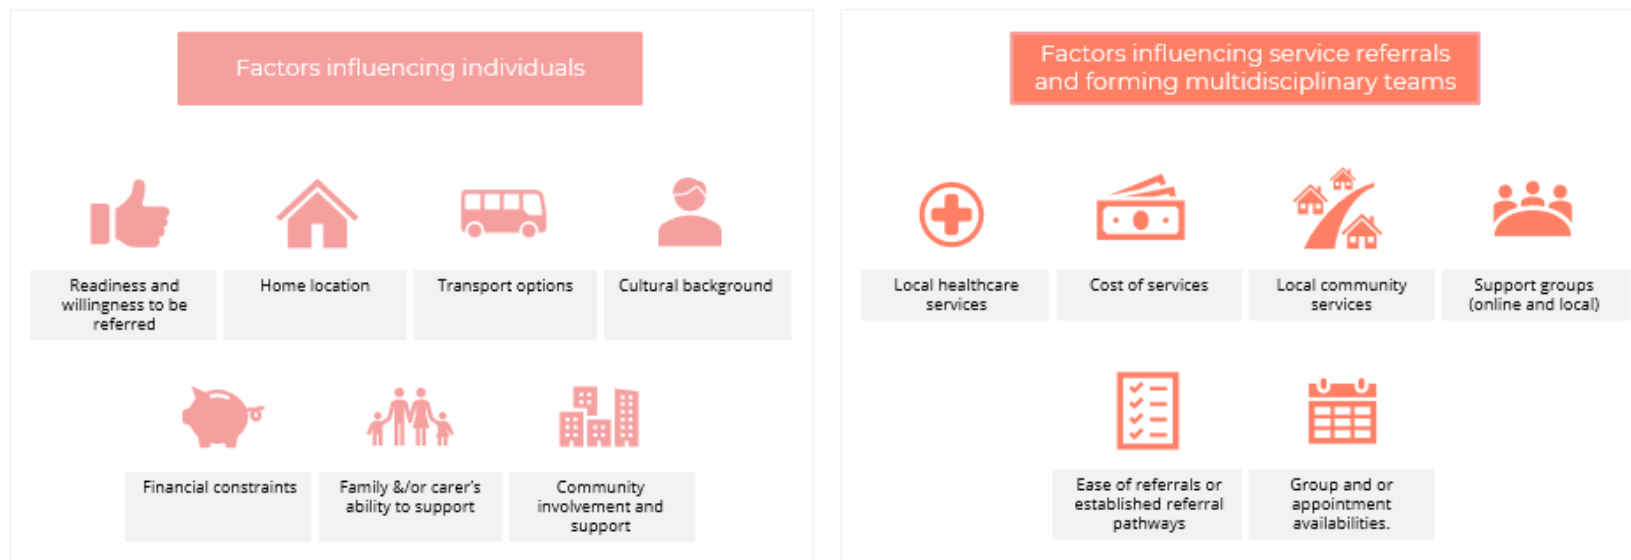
Factors influencing individuals

Readiness and willingness to be referred

Home location

Transport options

Cultural background

Financial constraints

Family &/or carer's ability to support

Community involvement and support

Factors influencing service referrals and forming multidisciplinary teams

Local healthcare services

Cost of services

Local community services

Support groups (online and local)

Ease of referrals or established referral pathways

Group and or appointment availabilities.